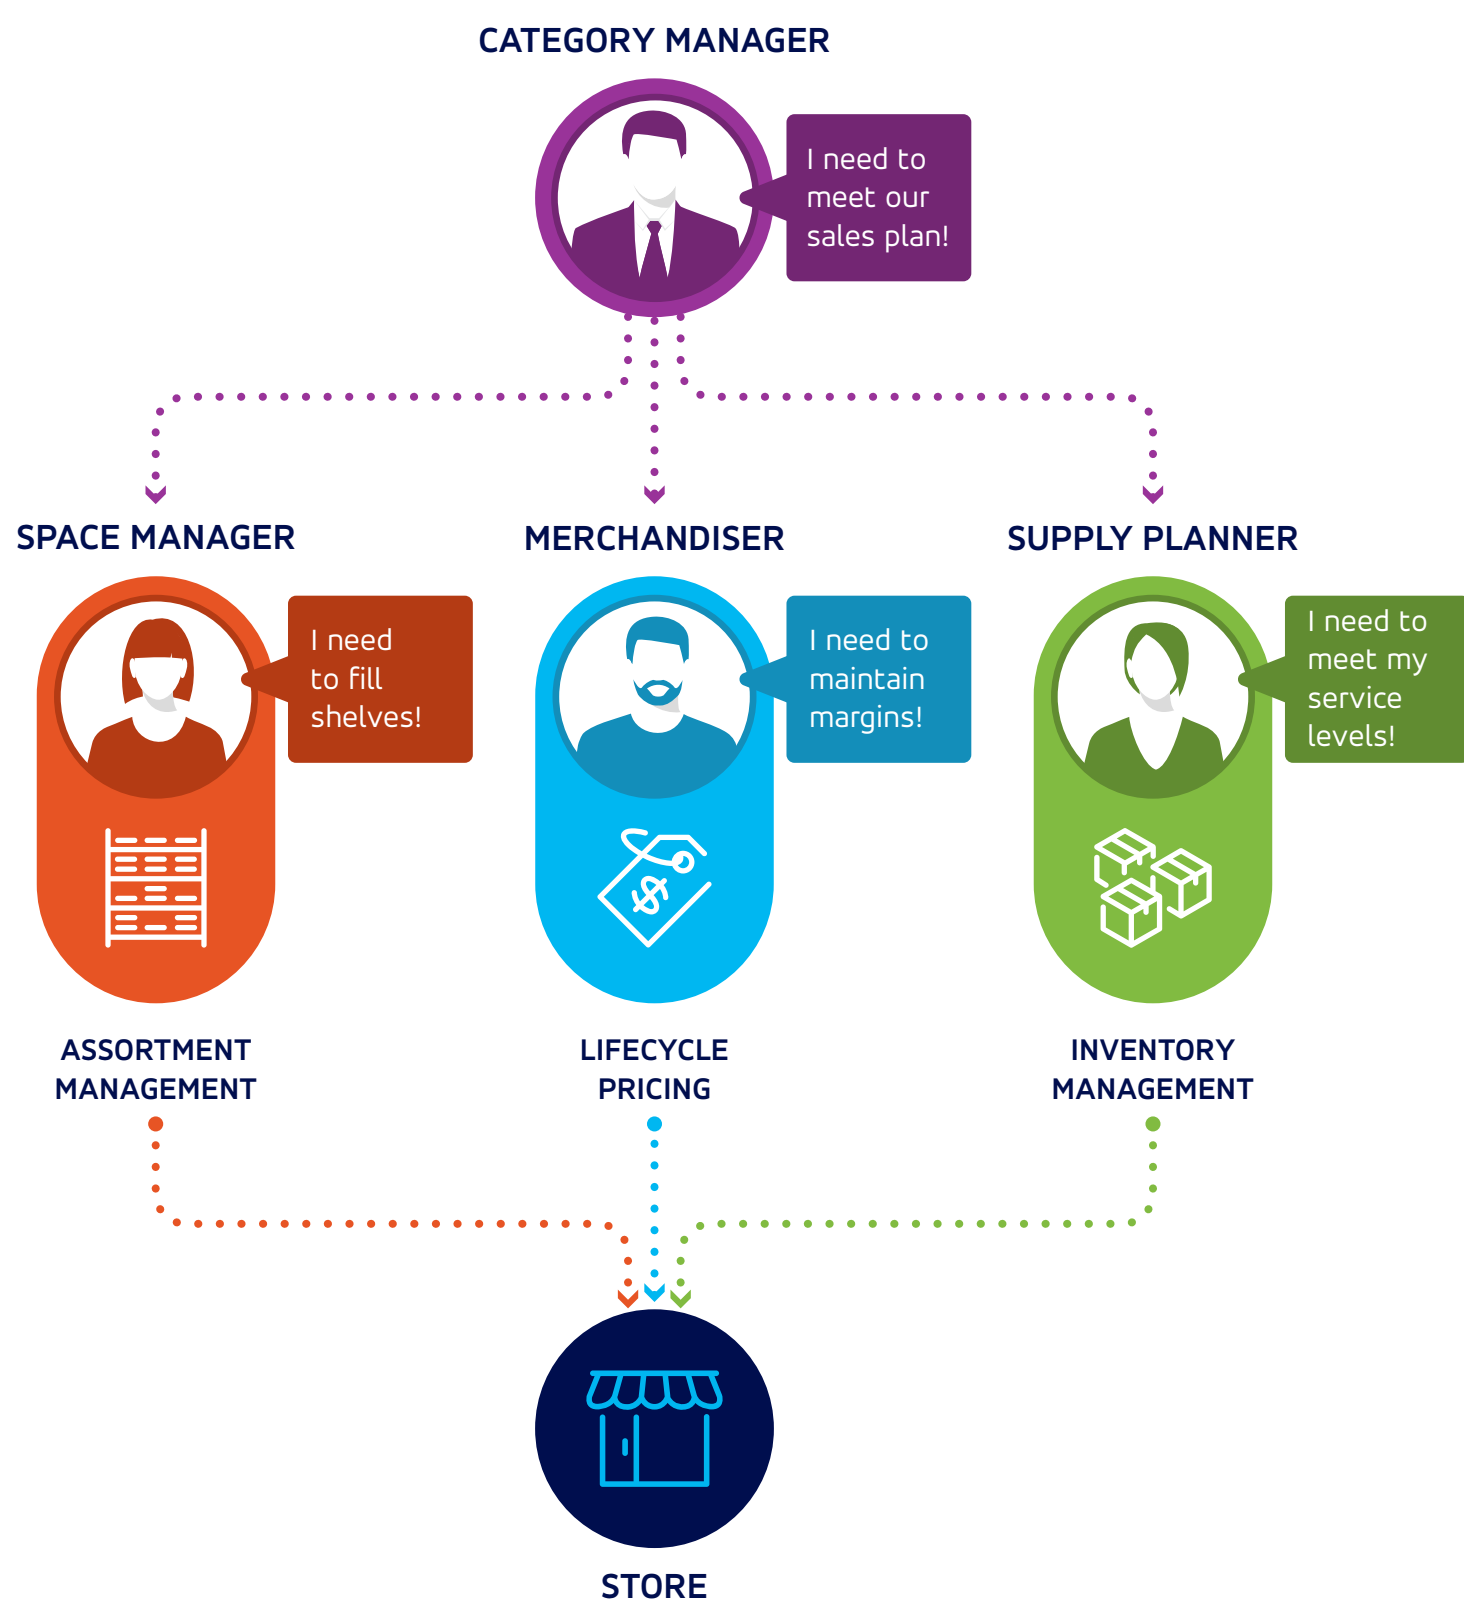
CATEGORY MANAGER

I need to meet our sales plan!

SPACE MANAGER

I need to fill shelves!

MERCHANDISER

I need to maintain margins!

SUPPLY PLANNER

I need to meet my service levels!

ASSORTMENT MANAGEMENT

LIFECYCLE PRICING

INVENTORY MANAGEMENT

STORE